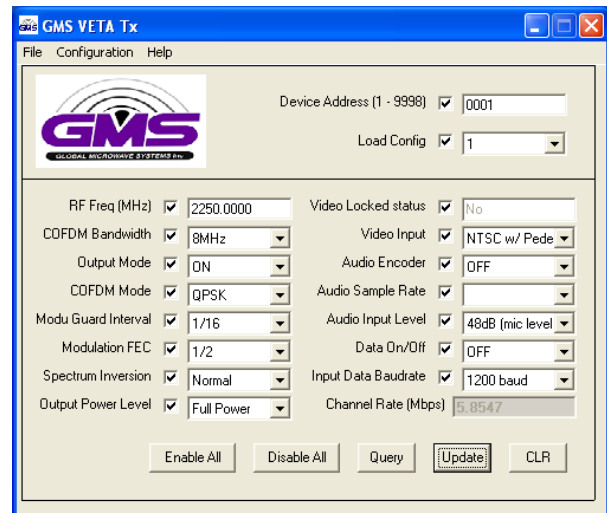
GMS VETA Tx

File Configuration Help

GMS
GLOBAL MICROWAVE SYSTEMS Inc

Device Address (1 - 9998) 0001

Load Config 1

RF Freq (MHz) 2250.0000

COFDM Bandwidth 8MHz

Output Mode ON

COFDM Mode QPSK

Modu Guard Interval 1/16

Modulation FEC 1/2

Spectrum Inversion Normal

Output Power Level Full Power

Video Locked status No

Video Input NTSC w/ Pede

Audio Encoder OFF

Audio Sample Rate

Audio Input Level 48dB (mic level

Data On/Off OFF

Input Data Baudrate 1200 baud

Channel Rate (Mbps) 5.8547

Enable All Disable All Query Update CLR